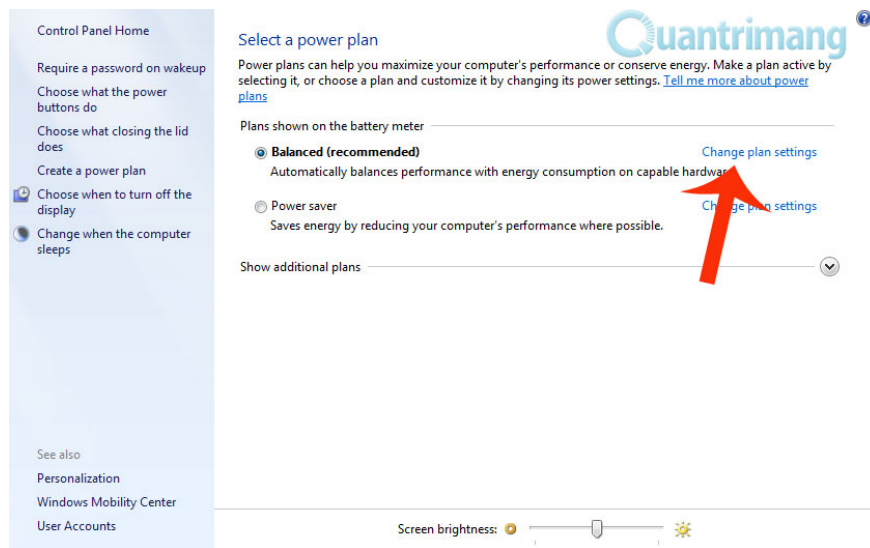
Control Panel Home

Require a password on wakeup

Choose what the power buttons do

Choose what closing the lid does

Create a power plan

Choose when to turn off the display

Change when the computer sleeps

See also

Personalization

Windows Mobility Center

User Accounts

Quantrimang

Select a power plan

Power plans can help you maximize your computer's performance or conserve energy. Make a plan active by selecting it, or choose a plan and customize it by changing its power settings. Tell me more about power plans

Plans shown on the battery meter

Balanced (recommended)

Change plan settings

Automatically balances performance with energy consumption on capable hardwa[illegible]

Power saver

Ch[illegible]ge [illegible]lan settings

Saves energy by reducing your computer's performance where possible.

Show additional plans

Screen brightness: